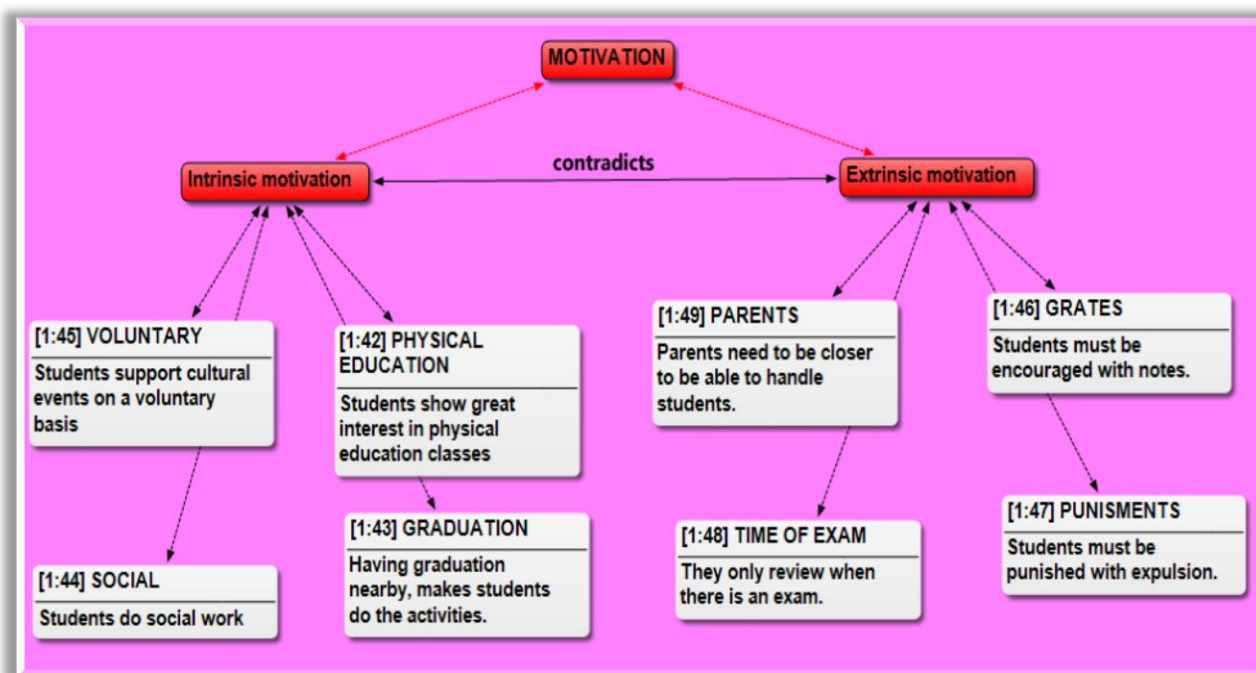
MOTIVATION

Intrinsic motivation

contradicts

Extrinsic motivation

[1:45] VOLUNTARY
Students support cultural events on a voluntary basis

[1:42] PHYSICAL EDUCATION
Students show great interest in physical education classes

[1:49] PARENTS
Parents need to be closer to be able to handle students.

[1:46] GRATES
Students must be encouraged with notes.

[1:43] GRADUATION
Having graduation nearby, makes students do the activities.

[1:48] TIME OF EXAM
They only review when there is an exam.

[1:47] PUNISMENTS
Students must be punished with expulsion.

[1:44] SOCIAL
Students do social work